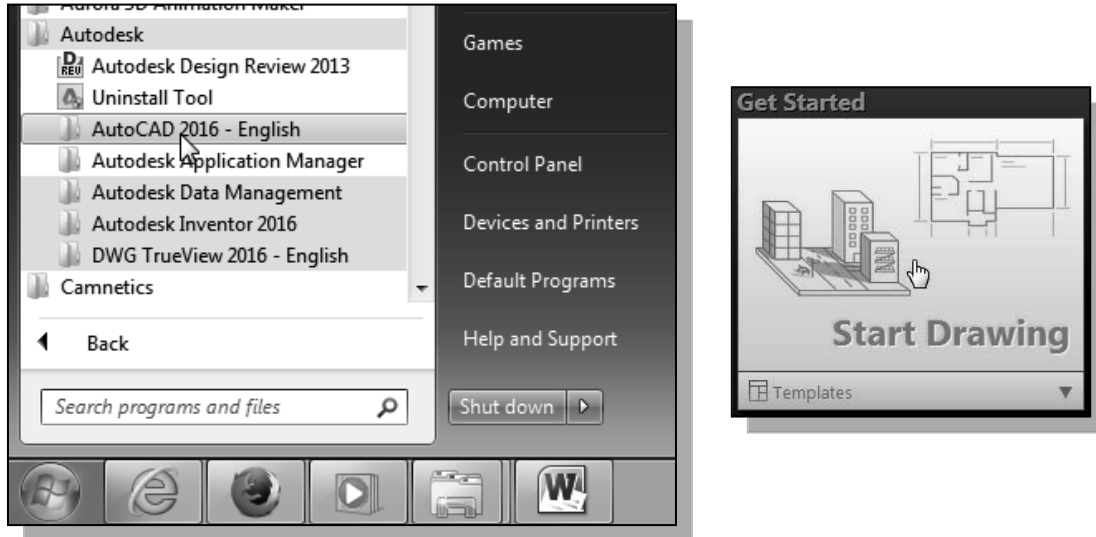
Aurora 3D Animation Maker
Autodesk
Autodesk Design Review 2013
Uninstall Tool
AutoCAD 2016 - English
Autodesk Application Manager
Autodesk Data Management
Autodesk Inventor 2016
DWG TrueView 2016 - English
Camnetics
Back
Search programs and files

Games
Computer
Control Panel
Devices and Printers
Default Programs
Help and Support
Shut down

Get Started
Start Drawing
Templates